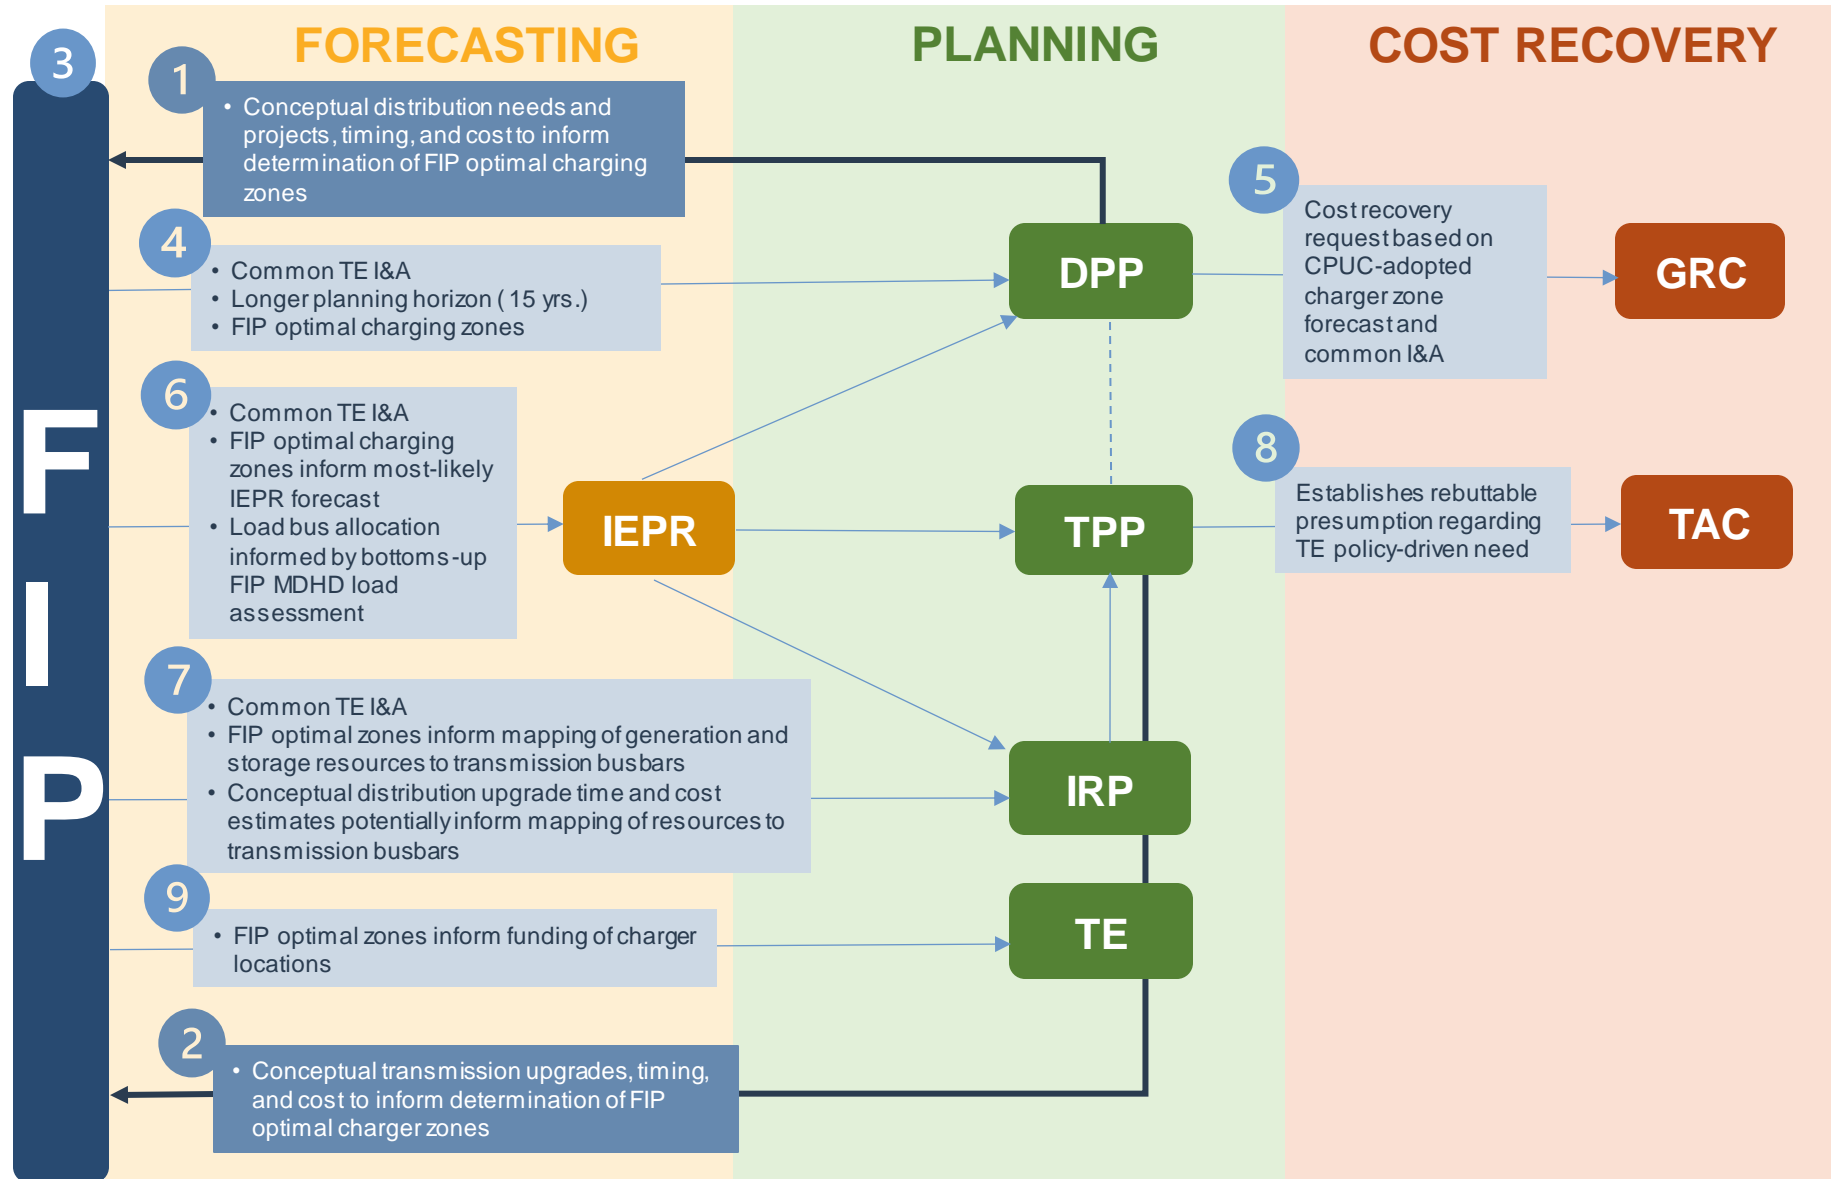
3

FIP

FORECASTING

PLANNING

COST RECOVERY

1

• Conceptual distribution needs and projects, timing, and cost to inform determination of FIP optimal charging zones

4

• Common TE I&A
• Longer planning horizon (15 yrs.)
• FIP optimal charging zones

DPP

5

Cost recovery request based on CPUC-adopted charger zone forecast and common I&A

GRC

6

• Common TE I&A
• FIP optimal charging zones inform most-likely IEPR forecast
• Load bus allocation informed by bottoms-up FIP MDHD load assessment

IEPR

TPP

8

Establishes rebuttable presumption regarding TE policy-driven need

TAC

7

• Common TE I&A
• FIP optimal zones inform mapping of generation and storage resources to transmission busbars
• Conceptual distribution upgrade time and cost estimates potentially inform mapping of resources to transmission busbars

IRP

9

• FIP optimal zones inform funding of charger locations

TE

2

• Conceptual transmission upgrades, timing, and cost to inform determination of FIP optimal charger zones